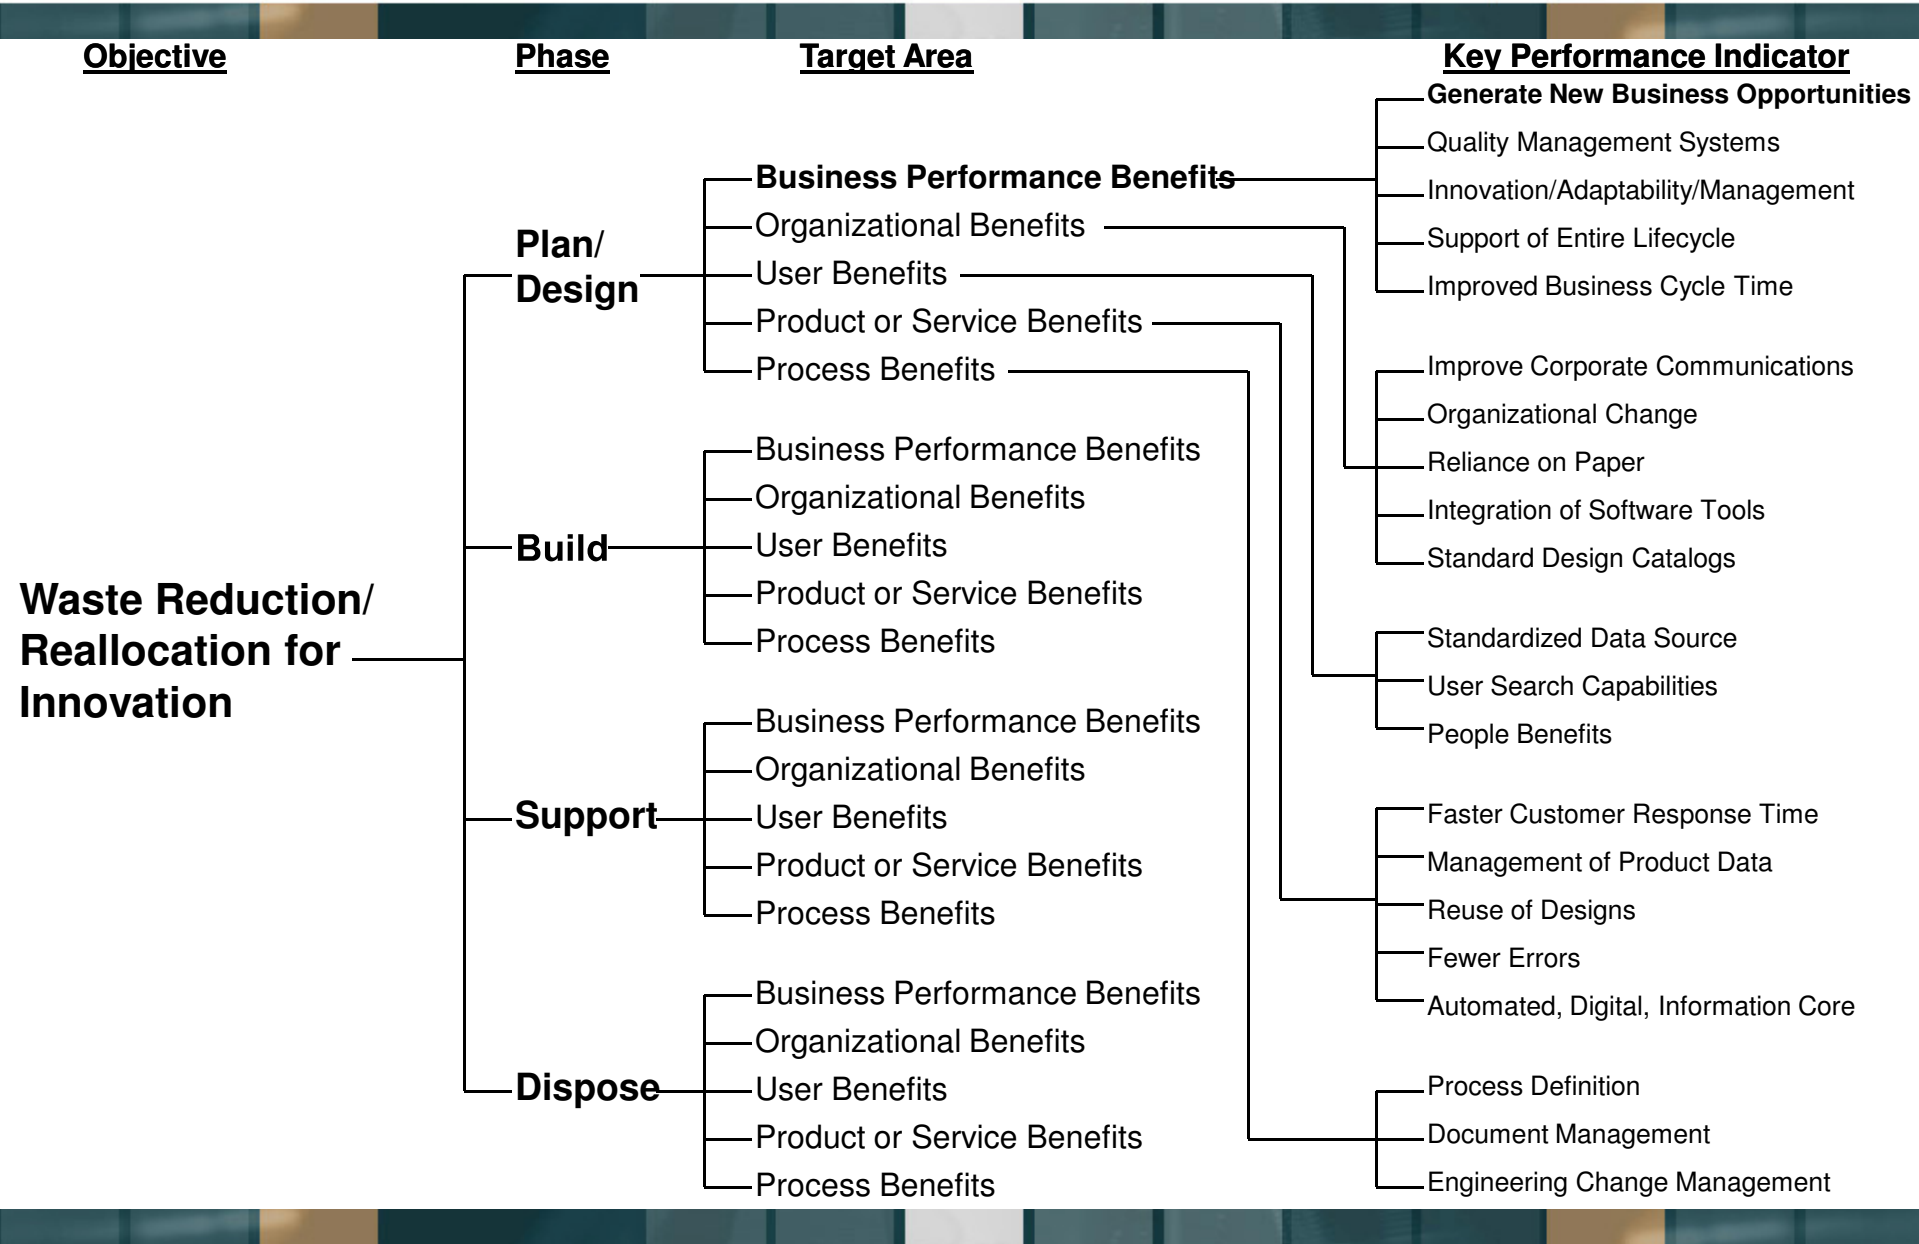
Objective

Phase

Target Area

Key Performance Indicator

Waste Reduction/ Reallocation for Innovation

Plan/ Design

Business Performance Benefits
Organizational Benefits
User Benefits
Product or Service Benefits
Process Benefits

Build

Business Performance Benefits
Organizational Benefits
User Benefits
Product or Service Benefits
Process Benefits

Support

Business Performance Benefits
Organizational Benefits
User Benefits
Product or Service Benefits
Process Benefits

Dispose

Business Performance Benefits
Organizational Benefits
User Benefits
Product or Service Benefits
Process Benefits

Generate New Business Opportunities
Quality Management Systems
Innovation/Adaptability/Management
Support of Entire Lifecycle
Improved Business Cycle Time

Improve Corporate Communications
Organizational Change
Reliance on Paper
Integration of Software Tools
Standard Design Catalogs

Standardized Data Source
User Search Capabilities
People Benefits

Faster Customer Response Time
Management of Product Data
Reuse of Designs
Fewer Errors
Automated, Digital, Information Core

Process Definition
Document Management
Engineering Change Management